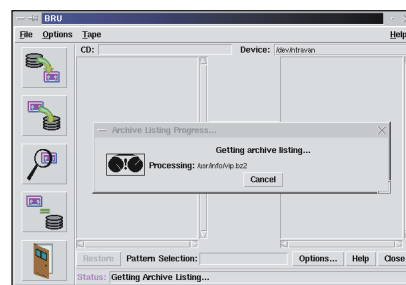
BRU
File Options Tape Help
CD: Device: /dev/ntravan
Archive Listing Progress...
Getting archive listing...
Processing: /usr/info/vip.bz2
Cancel
Restore Pattern Selection: Options... Help Close
Status: Getting Archive Listing...